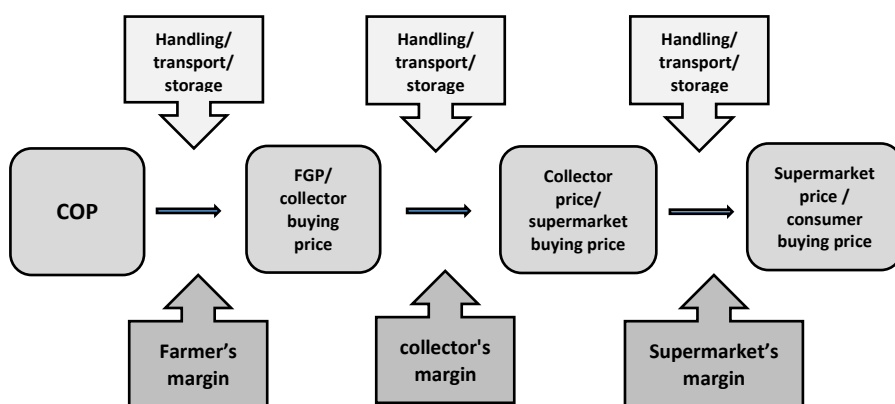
Handling/ transport/ storage

Handling/ transport/ storage

Handling/ transport/ storage

COP

FGP/ collector buying price

Collector price/ supermarket buying price

Supermarket price / consumer buying price

Farmer's margin

collector's margin

Supermarket's margin